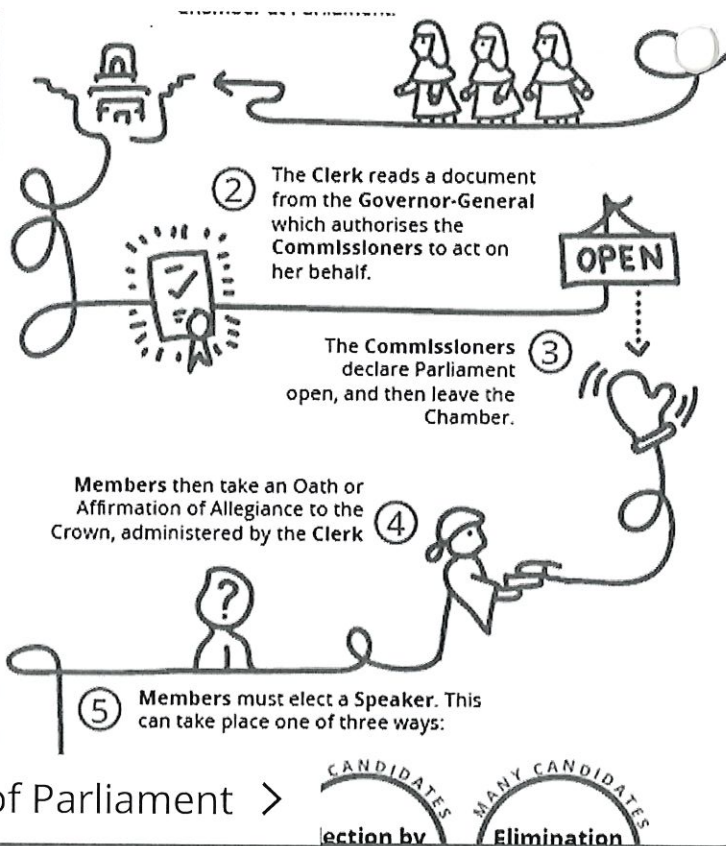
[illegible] Chamber at Parliament.

② The Clerk reads a document from the Governor-General which authorises the Commissioners to act on her behalf.

OPEN

The Commissioners declare Parliament open, and then leave the Chamber. ③

Members then take an Oath or Affirmation of Allegiance to the Crown, administered by the Clerk ④

?

⑤ Members must elect a Speaker. This can take place one of three ways:

of Parliament >

CANDIDATES

MANY CANDIDATES

lection by

Elimination